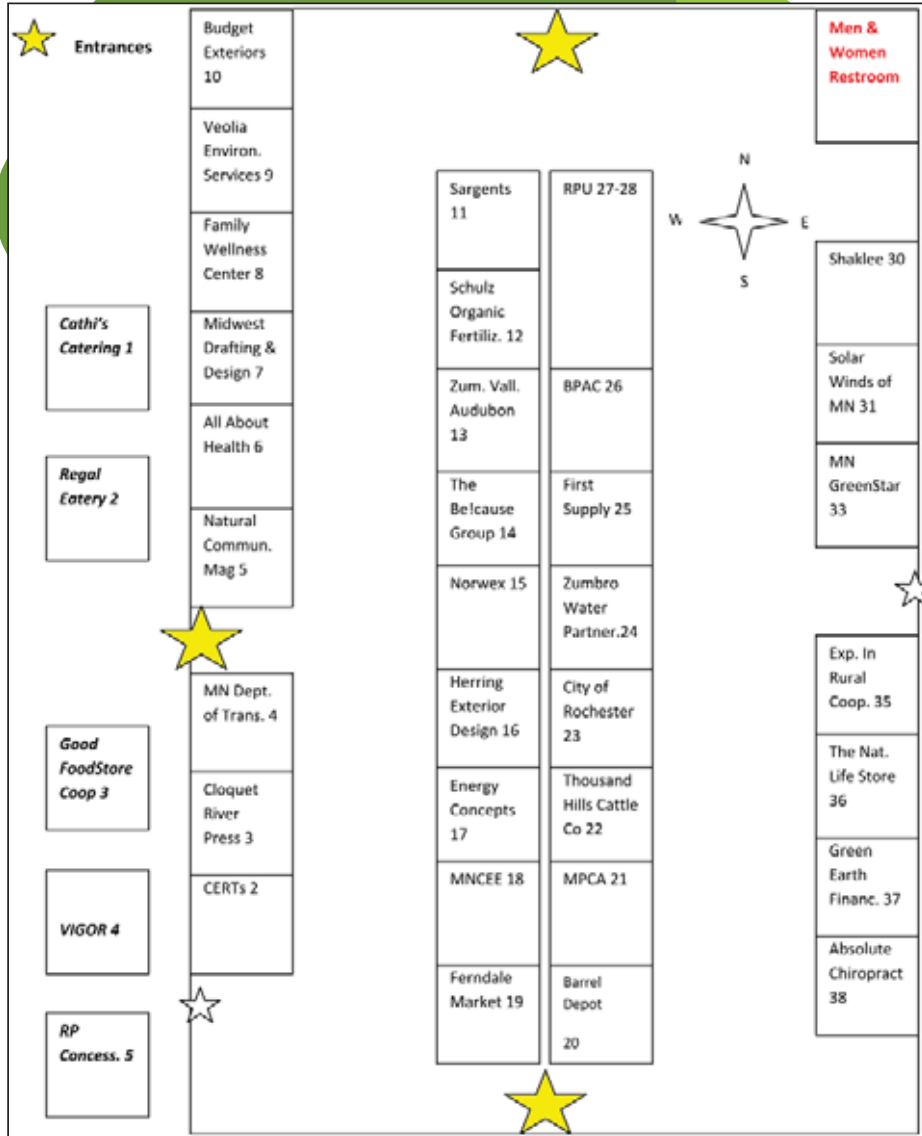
Entrances

Budget Exteriors 10

Veolia Environ. Services 9

Family Wellness Center 8

Midwest Drafting & Design 7

All About Health 6

Natural Commun. Mag 5

MN Dept. of Trans. 4

Cloquet River Press 3

CERTs 2

Cathi's Catering 1

Regal Eatery 2

Good FoodStore Coop 3

VIGOR 4

RP Concess. 5

Sargents 11

Schulz Organic Fertiliz. 12

Zum. Vall. Audubon 13

The Be!cause Group 14

Norwex 15

Herring Exterior Design 16

Energy Concepts 17

MNCEE 18

Ferndale Market 19

RPU 27-28

BPAC 26

First Supply 25

Zumbro Water Partner.24

City of Rochester 23

Thousand Hills Cattle Co 22

MPCA 21

Barrel Depot 20

N
W
E
S

Men & Women Restroom

Shaklee 30

Solar Winds of MN 31

MN GreenStar 33

Exp. In Rural Coop. 35

The Nat. Life Store 36

Green Earth Financ. 37

Absolute Chiropract 38